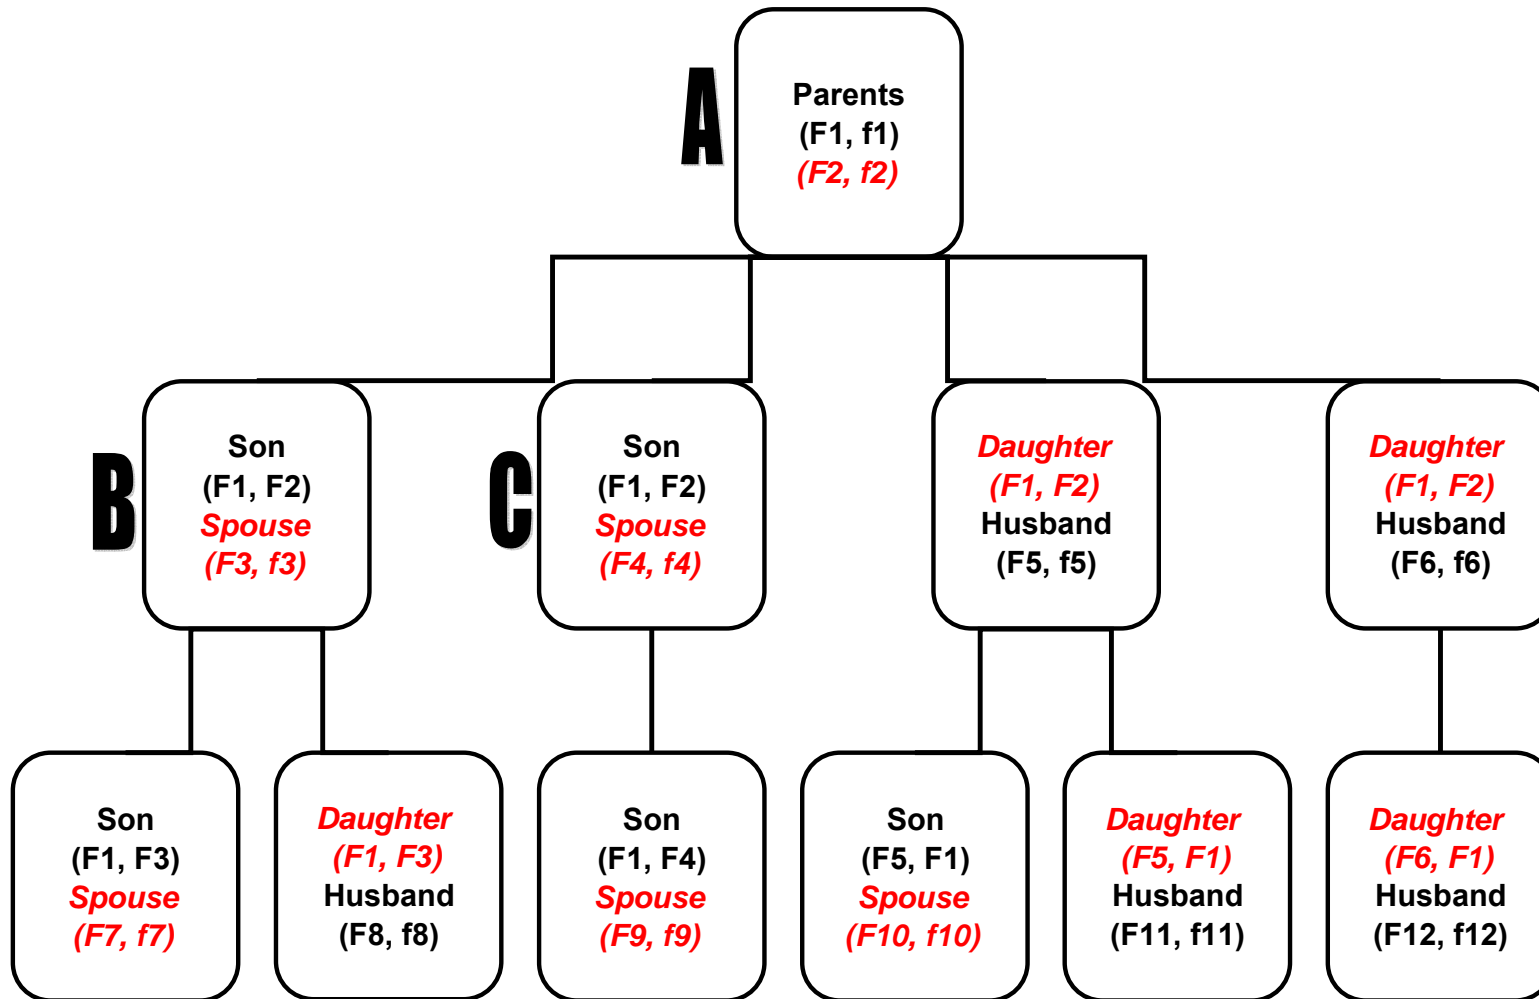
A

Parents
(F1, f1)
(F2, f2)

B

Son
(F1, F2)
Spouse
(F3, f3)

C

Son
(F1, F2)
Spouse
(F4, f4)

Daughter
(F1, F2)
Husband
(F5, f5)

Daughter
(F1, F2)
Husband
(F6, f6)

Son
(F1, F3)
Spouse
(F7, f7)

Daughter
(F1, F3)
Husband
(F8, f8)

Son
(F1, F4)
Spouse
(F9, f9)

Son
(F5, F1)
Spouse
(F10, f10)

Daughter
(F5, F1)
Husband
(F11, f11)

Daughter
(F6, F1)
Husband
(F12, f12)